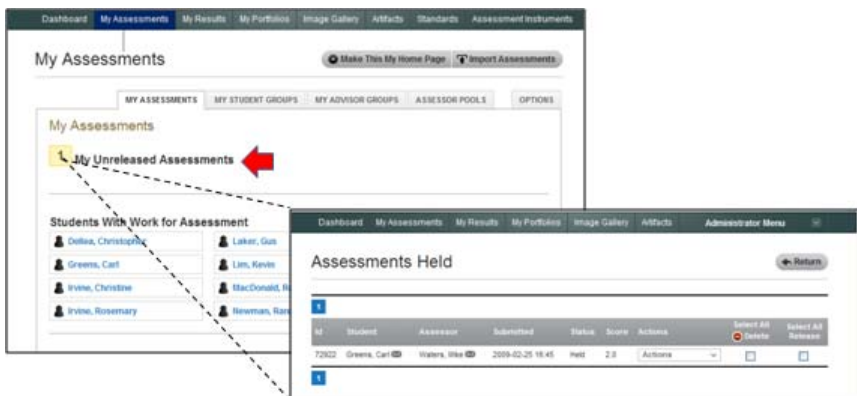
Dashboard My Assessments My Results My Portfolios Image Gallery Artifacts Standards Assessment Instruments

My Assessments

Make This My Home Page Import Assessments

MY ASSESSMENTS MY STUDENT GROUPS MY ADVISOR GROUPS ASSESSOR POOLS OPTIONS

My Assessments

My Unreleased Assessments

Students With Work for Assessment

Dellea, Christophe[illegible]
Laker, Gus
Greens, Carl
Lim, Kevin
Irvine, Christine
MacDonald, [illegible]
Irvine, Rosemary
Newman, Ra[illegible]

Dashboard My Assessments My Results My Portfolios Image Gallery Artifacts Administrator Menu

Assessments Held

Return

1

| Id | Student | Assessor | Submitted | Status | Score | Actions | Select All Delete | Select All Release |
|---|---|---|---|---|---|---|---|---|
| 72922 | Greens, Carl | Waters, Mike | 2009-02-25 16:45 | Held | 2.0 | Actions | | |

1